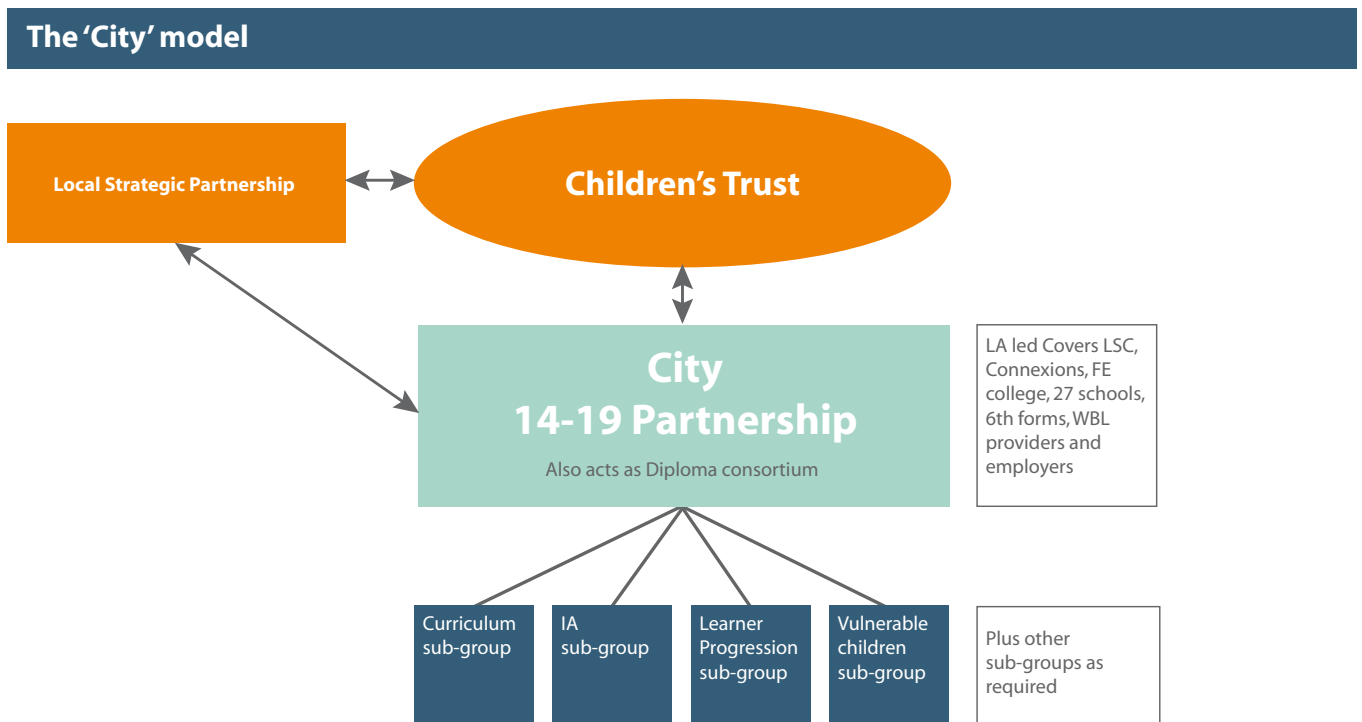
The 'City' model

Local Strategic Partnership

Children's Trust

City
14-19 Partnership
Also acts as Diploma consortium

LA led Covers LSC, Connexions, FE college, 27 schools, 6th forms, WBL providers and employers

Curriculum sub-group

IA sub-group

Learner Progression sub-group

Vulnerable children sub-group

Plus other sub-groups as required